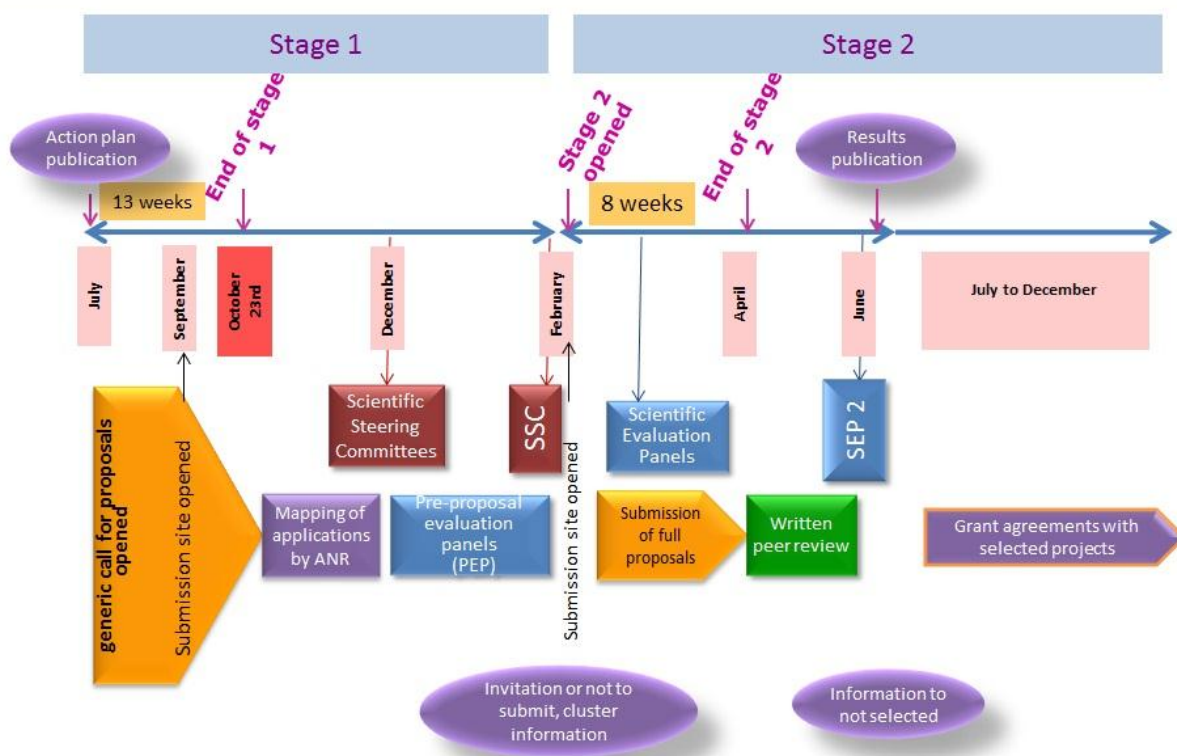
Stage 1

Stage 2

Action plan publication

End of stage 1

Stage 2 opened

End of stage 2

Results publication

13 weeks

8 weeks

July

September

October 23rd

December

February

April

June

July to December

generic call for proposals opened

Submission site opened

Scientific Steering Committees

SSC

Submission site opened

Scientific Evaluation Panels

SEP 2

Mapping of applications by ANR

Pre-proposal evaluation panels (PEP)

Submission of full proposals

Written peer review

Grant agreements with selected projects

Invitation or not to submit, cluster information

Information to not selected